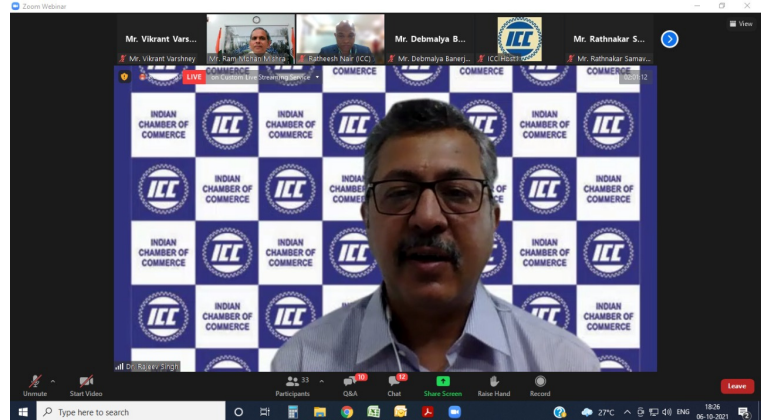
Zoom Webinar

View

Mr. Vikrant Vars...
Mr. Vikrant Varshney

Mr. Ram Mohan Mishra

Ratheesh Nair (ICC)

Mr. Debmalya B...
Mr. Debmalya Banerj...

ICC
ICC Host

Mr. Rathnakar S...
Mr. Rathnakar Samav...

LIVE on Custom Live Streaming Service

02:01:12

INDIAN CHAMBER OF COMMERCE

ICC

INDIAN CHAMBER OF COMMERCE

ICC

INDIAN CHAMBER OF COMMERCE

ICC

INDIAN CHAMBER OF COMMERCE

ICC

INDIAN CHAMBER OF COMMERCE

ICC

INDIAN CHAMBER OF COMMERCE

ICC

INDIAN CHAMBER OF COMMERCE

ICC

INDIAN CHAMBER OF COMMERCE

ICC

INDIAN CHAMBER OF COMMERCE

ICC

INDIAN CHAMBER OF COMMERCE

Dr. Rajeev Singh

Unmute

Start Video

33 Participants

10 Q&A

12 Chat

Share Screen

Raise Hand

Record

Leave

Type here to search

27°C

ENG

18:26
06-10-2021